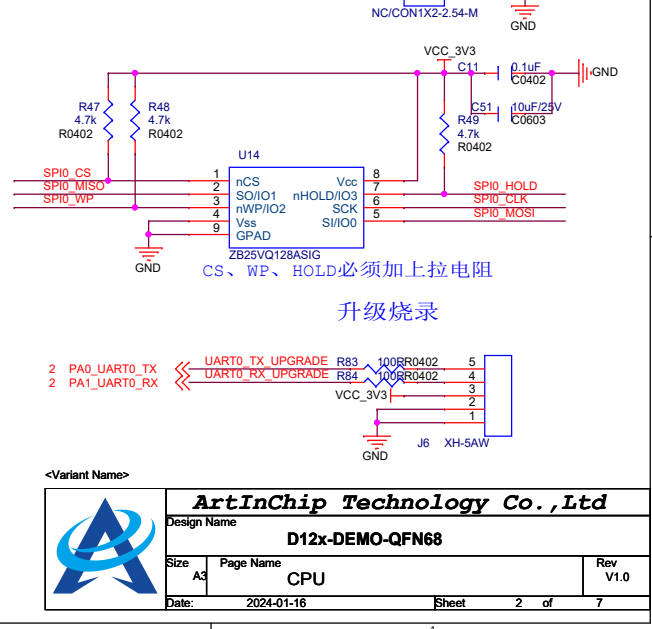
NC/CON1X2-2.54-M
GND
VCC_3V3
C11
0.1uF
C0402
GND
C51
10uF/25V
C0603
R47
4.7k
R0402
R48
4.7k
R0402
R49
4.7k
R0402
U14
SPI0_CS
SPI0_MISO
SPI0_WP
1 nCS
2 SO/IO1
3 nWP/IO2
4 Vss
9 GPAD
Vcc 8
nHOLD/IO3 7
SCK 6
SI/IO0 5
SPI0_HOLD
SPI0_CLK
SPI0_MOSI
ZB25VQ128ASIG
GND
CS、WP、HOLD必须加上拉电阻

升级烧录

2 PA0_UART0_TX
2 PA1_UART0_RX
UART0_TX_UPGRADE
UART0_RX_UPGRADE
R83 100R R0402
R84 100R R0402
VCC_3V3
5
4
3
2
1
GND
J6 XH-5AW
<Variant Name>
ArtInChip Technology Co.,Ltd
Design Name
D12x-DEMO-QFN68
Size
A3
Page Name
CPU
Rev
V1.0
Date: 2024-01-16
Sheet 2 of 7